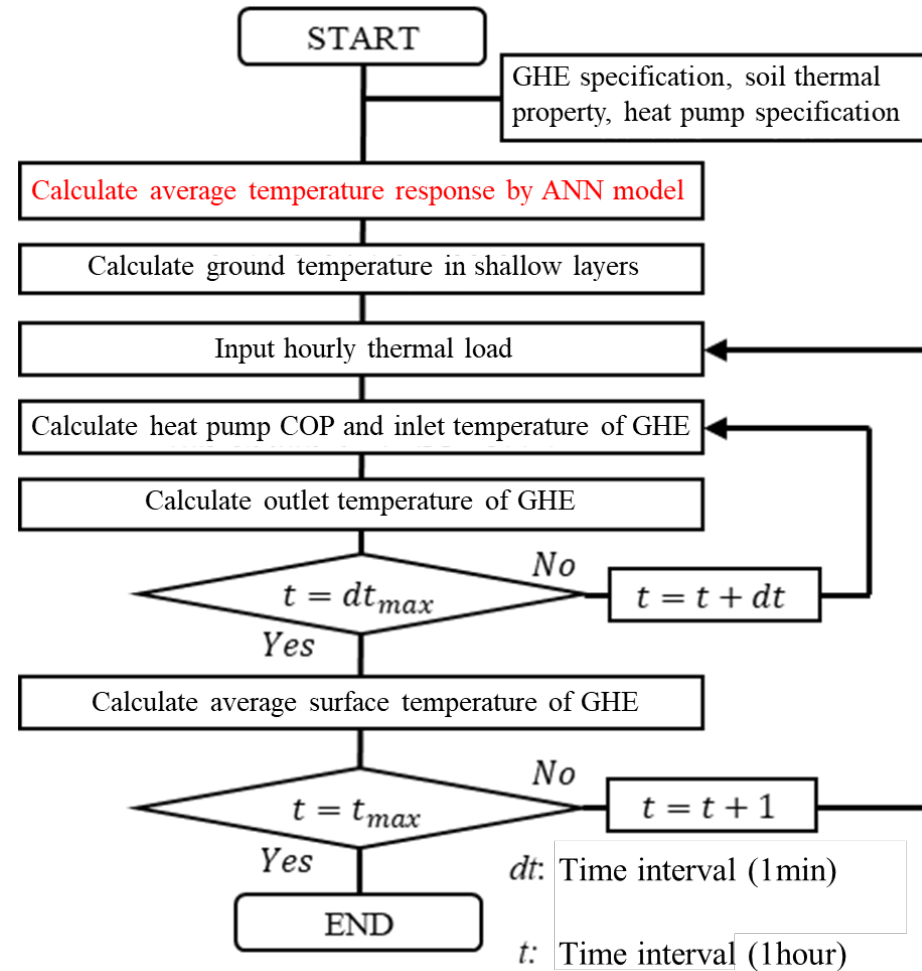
START

GHE specification, soil thermal property, heat pump specification

Calculate average temperature response by ANN model

Calculate ground temperature in shallow layers

Input hourly thermal load

Calculate heat pump COP and inlet temperature of GHE

Calculate outlet temperature of GHE

$t = dt_{max}$

No

$t = t + dt$

Yes

Calculate average surface temperature of GHE

$t = t_{max}$

No

$t = t + 1$

Yes

END

$dt$: Time interval (1min)

$t$: Time interval (1hour)